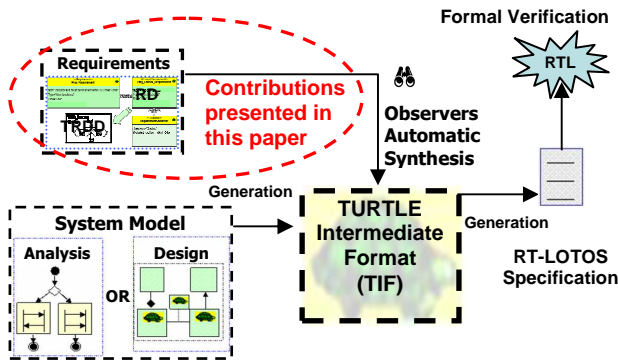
Formal Verification

RTL

Requirements

RD

TRDD

Contributions presented in this paper

Observers Automatic Synthesis

Generation

System Model

Analysis

OR

Design

TURTLE Intermediate Format (TIF)

Generation

RT-LOTOS Specification